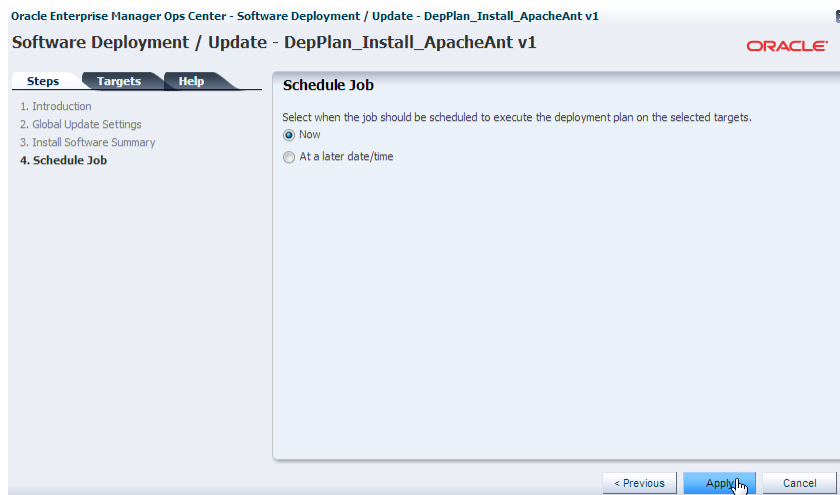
Oracle Enterprise Manager Ops Center - Software Deployment / Update - DepPlan_Install_ApacheAnt v1

Software Deployment / Update - DepPlan_Install_ApacheAnt v1

ORACLE

Steps Targets Help

1. Introduction
2. Global Update Settings
3. Install Software Summary
4. Schedule Job

Schedule Job

Select when the job should be scheduled to execute the deployment plan on the selected targets.

Now

At a later date/time

< Previous Apply Cancel